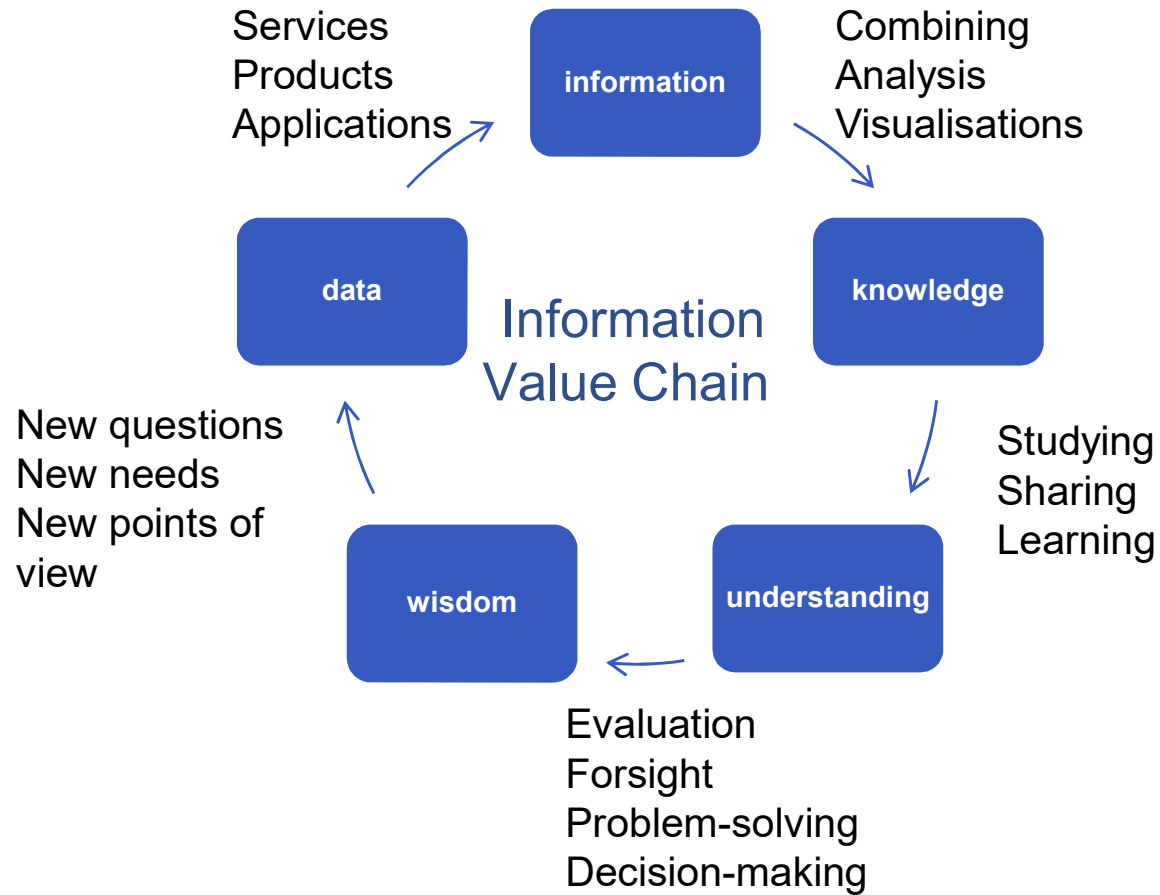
Services
Products
Applications

information

Combining
Analysis
Visualisations

data

Information
Value Chain

knowledge

Studying
Sharing
Learning

New questions
New needs
New points of view

wisdom

understanding

Evaluation
Forsight
Problem-solving
Decision-making